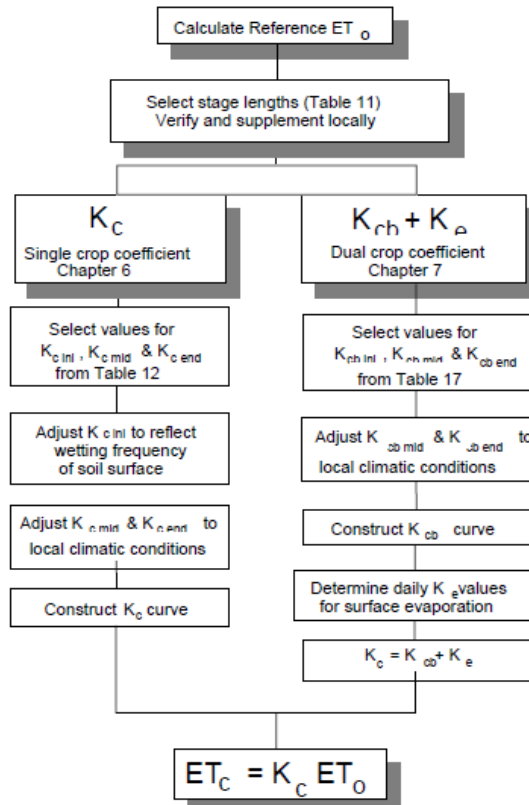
Calculate Reference $ET_o$

Select stage lengths (Table 11)
Verify and supplement locally

$K_c$
Single crop coefficient
Chapter 6

Select values for
$K_{c\,ini}$, $K_{c\,mid}$ & $K_{c\,end}$
from Table 12

Adjust $K_{c\,ini}$ to reflect wetting frequency of soil surface

Adjust $K_{c\,mid}$ & $K_{c\,end}$ to local climatic conditions

Construct $K_c$ curve

$K_{cb} + K_e$
Dual crop coefficient
Chapter 7

Select values for
$K_{cb\,ini}$, $K_{cb\,mid}$ & $K_{cb\,end}$
from Table 17

Adjust $K_{cb\,mid}$ & $K_{cb\,end}$ to local climatic conditions

Construct $K_{cb}$ curve

Determine daily $K_e$ values for surface evaporation

$K_c = K_{cb} + K_e$

$ET_c = K_c \, ET_o$